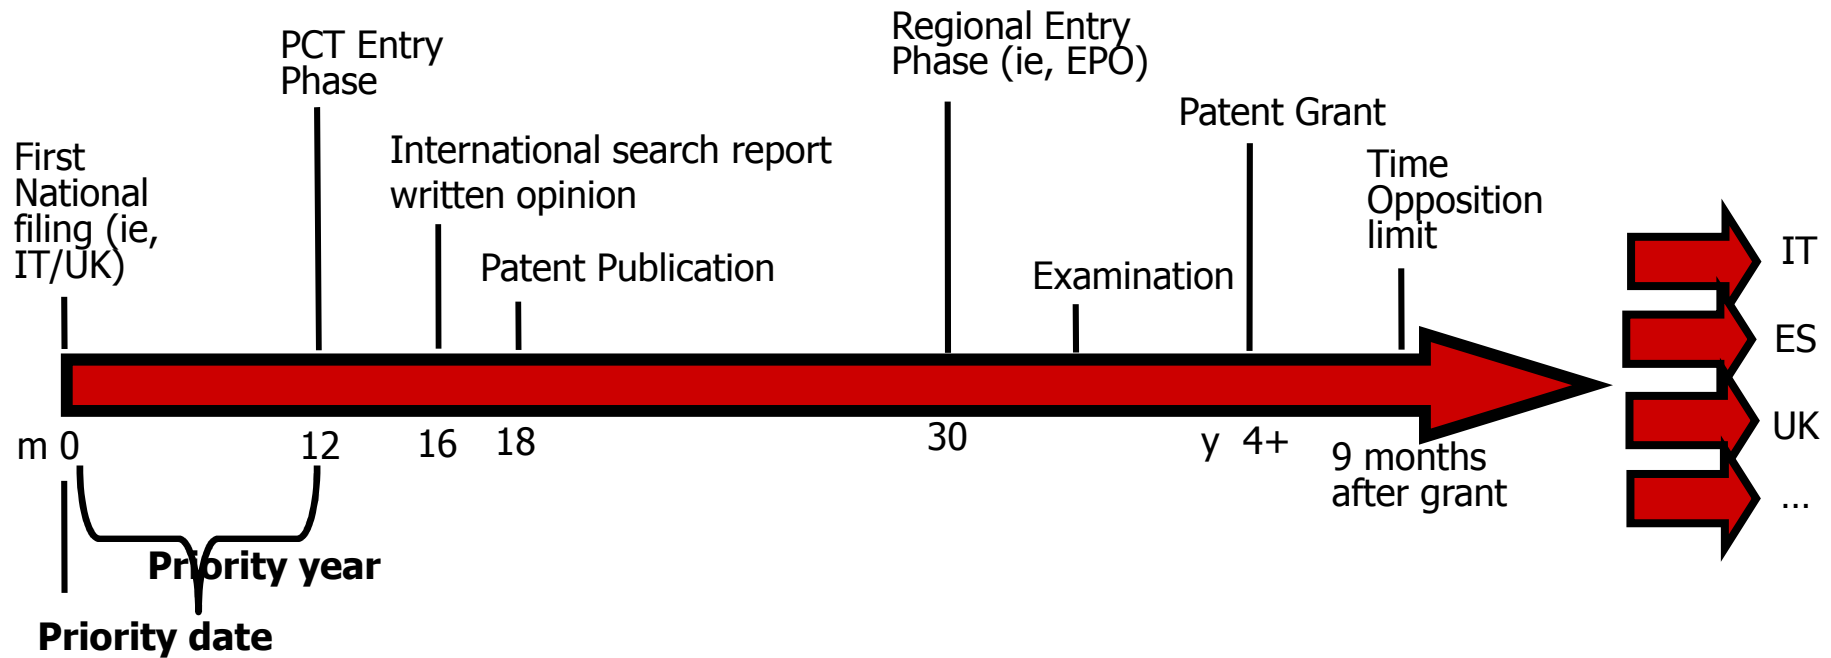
PCT Entry Phase

Regional Entry Phase (ie, EPO)

Patent Grant

First National filing (ie, IT/UK)

International search report written opinion

Time Opposition limit

Patent Publication

Examination

IT

ES

UK

...

m 0

12

16

18

30

y 4+

9 months after grant

Priority year

Priority date